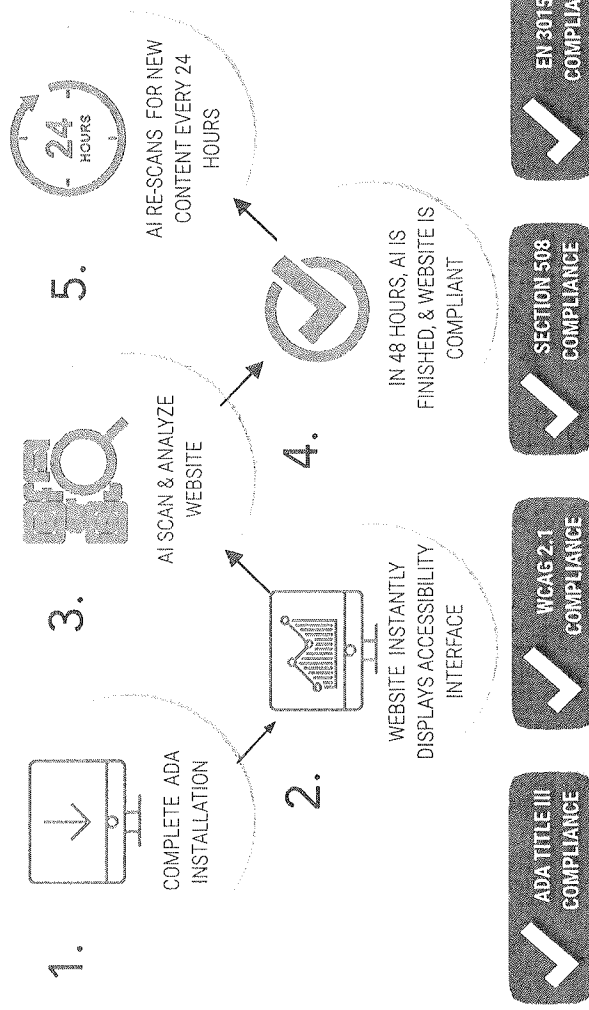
1.

COMPLETE ADA INSTALLATION

2.

WEBSITE INSTANTLY DISPLAYS ACCESSIBILITY INTERFACE

3.

AI SCAN & ANALYZE WEBSITE

4.

IN 48 HOURS, AI IS FINISHED, & WEBSITE IS COMPLIANT

5.

24 HOURS

AI RE-SCANS FOR NEW CONTENT EVERY 24 HOURS

ADA TITLE III COMPLIANCE

WCAG 2.1 COMPLIANCE

SECTION 508 COMPLIANCE

EN 3015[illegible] COMPLIA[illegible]